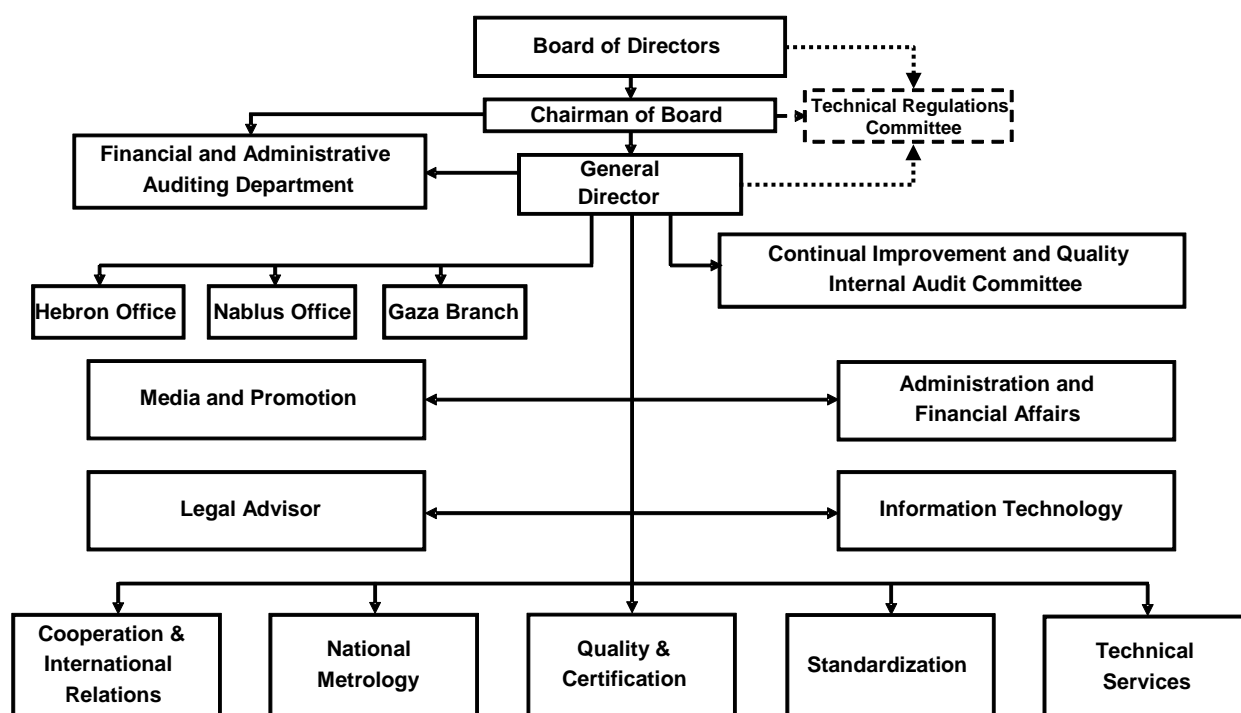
Board of Directors

Chairman of Board

Technical Regulations Committee

Financial and Administrative Auditing Department

General Director

Continual Improvement and Quality Internal Audit Committee

Hebron Office

Nablus Office

Gaza Branch

Media and Promotion

Administration and Financial Affairs

Legal Advisor

Information Technology

Cooperation & International Relations

National Metrology

Quality & Certification

Standardization

Technical Services